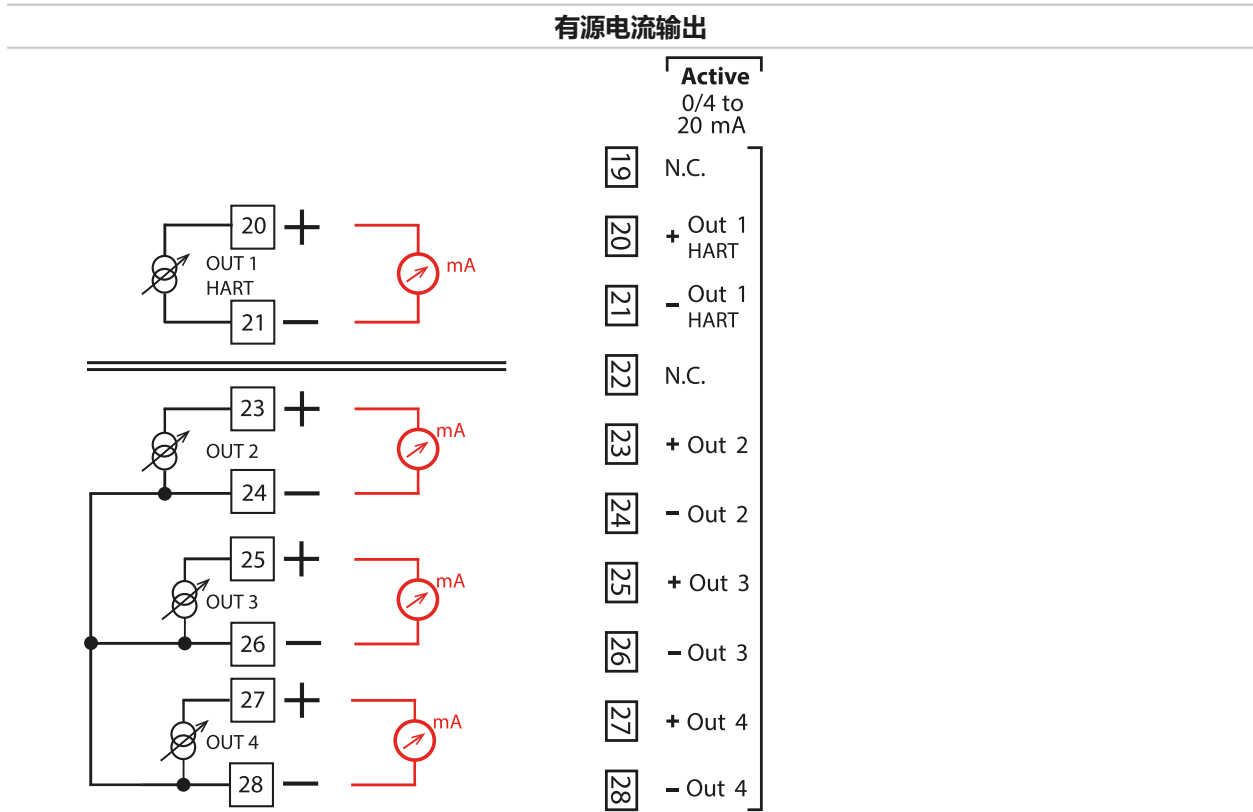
有源电流输出

20 +
OUT 1
HART
21 −
mA

23 +
OUT 2
24 −
mA

25 +
OUT 3
26 −
mA

27 +
OUT 4
28 −
mA

Active
0/4 to
20 mA

| | | |
|---|---|---|
| 19 | | N.C. |
| 20 | + | Out 1 HART |
| 21 | − | Out 1 HART |
| 22 | | N.C. |
| 23 | + | Out 2 |
| 24 | − | Out 2 |
| 25 | + | Out 3 |
| 26 | − | Out 3 |
| 27 | + | Out 4 |
| 28 | − | Out 4 |